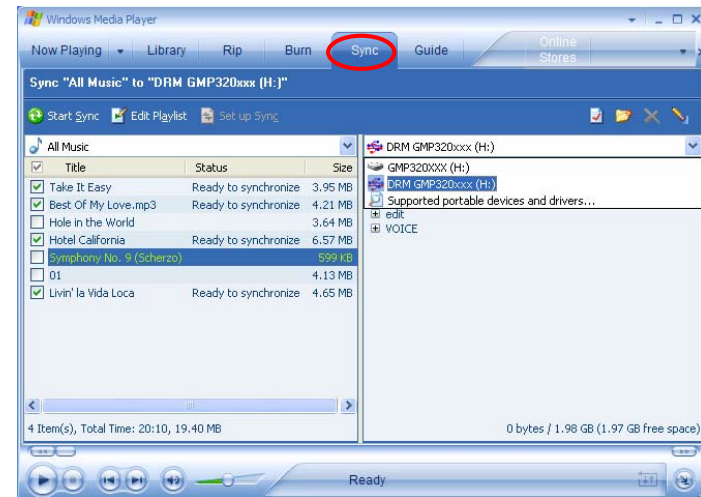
Windows Media Player

Now Playing | Library | Rip | Burn | Sync | Guide | Online Stores

Sync "All Music" to "DRM GMP320xxx (H:)"

Start Sync | Edit Playlist | Set up Sync

All Music

| | Title | Status | Size |
|---|---|---|---|
| ☑ | Take It Easy | Ready to synchronize | 3.95 MB |
| ☑ | Best Of My Love.mp3 | Ready to synchronize | 4.21 MB |
| ☐ | Hole in the World | | 3.64 MB |
| ☑ | Hotel California | Ready to synchronize | 6.57 MB |
| ☐ | Symphony No. 9 (Scherzo) | | 599 KB |
| ☐ | 01 | | 4.13 MB |
| ☑ | Livin' la Vida Loca | Ready to synchronize | 4.65 MB |

4 Item(s), Total Time: 20:10, 19.40 MB

DRM GMP320xxx (H:)
GMP320XXX (H:)
DRM GMP320xxx (H:)
Supported portable devices and drivers...
edit
VOICE

0 bytes / 1.98 GB (1.97 GB free space)

Ready